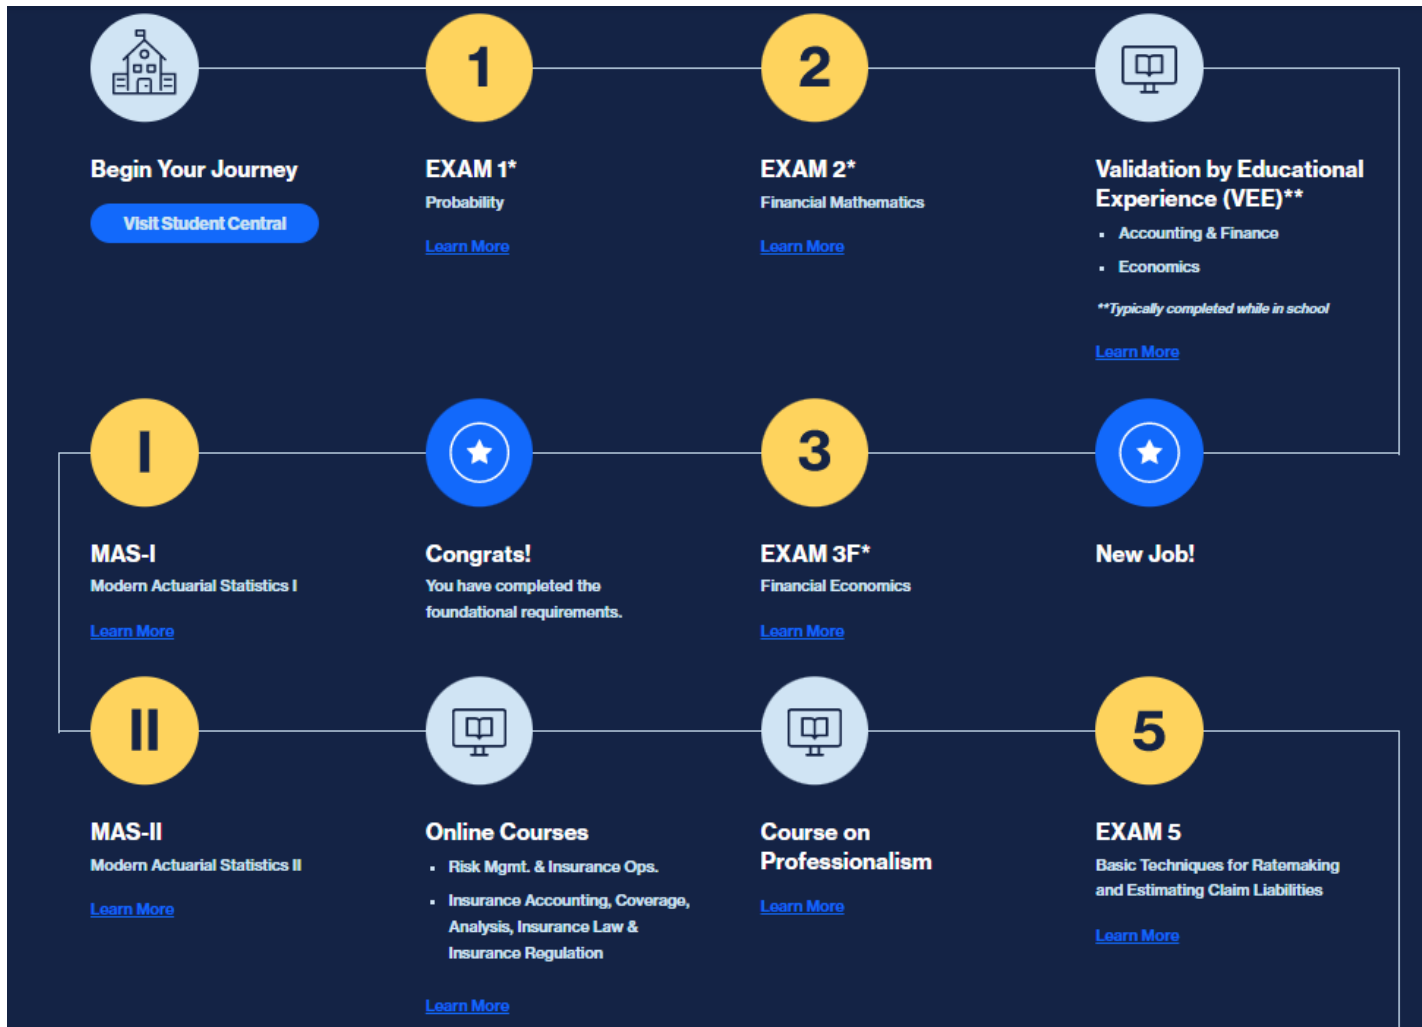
Begin Your Journey

Visit Student Central

1

EXAM 1*

Probability

Learn More

2

EXAM 2*

Financial Mathematics

Learn More

Validation by Educational Experience (VEE)**

- Accounting & Finance
- Economics

**Typically completed while in school

Learn More

I

MAS-I

Modern Actuarial Statistics I

Learn More

Congrats!

You have completed the foundational requirements.

3

EXAM 3F*

Financial Economics

Learn More

New Job!

II

MAS-II

Modern Actuarial Statistics II

Learn More

Online Courses

- Risk Mgmt. & Insurance Ops.
- Insurance Accounting, Coverage, Analysis, Insurance Law & Insurance Regulation

Learn More

Course on Professionalism

Learn More

5

EXAM 5

Basic Techniques for Ratemaking and Estimating Claim Liabilities

Learn More